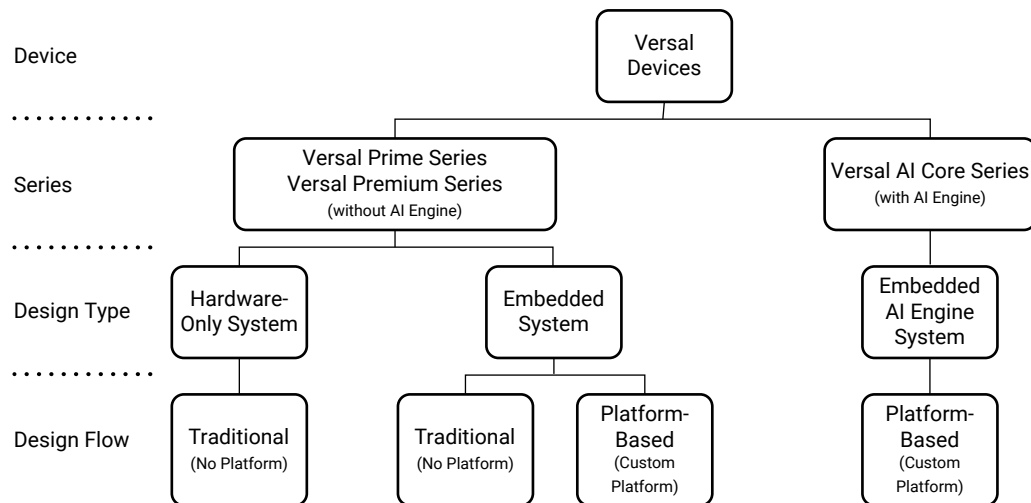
Device

Versal Devices

Series

Versal Prime Series
Versal Premium Series
(without AI Engine)

Versal AI Core Series
(with AI Engine)

Design Type

Hardware-Only System

Embedded System

Embedded AI Engine System

Design Flow

Traditional
(No Platform)

Traditional
(No Platform)

Platform-Based
(Custom Platform)

Platform-Based
(Custom Platform)